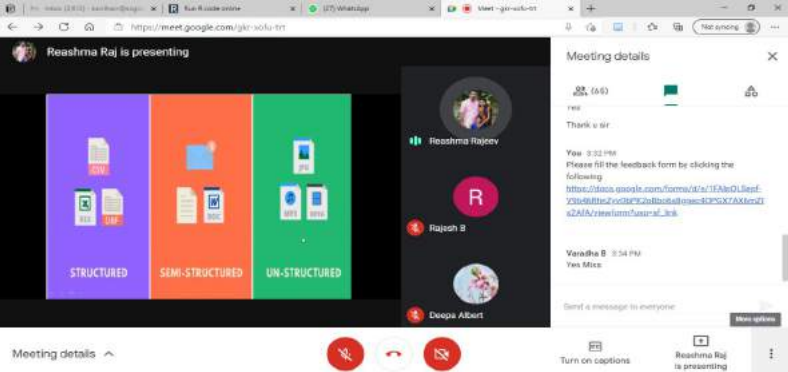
M Inbox (1800) - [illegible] | Run R code online | (27) WhatsApp | Meet - gkr-sofu-trr

https://meet.google.com/gkr-sofu-trr

Not syncing

Reashma Raj is presenting

CSV

XLS DBF

DOC

JPG

MP3 MP4

STRUCTURED

SEMI-STRUCTURED

UN-STRUCTURED

Reashma Rajeev

R

Rajesh B

Deepa Albert

Meeting details

(66)

Yes

Thank u sir

You 3:32 PM
Please fill the feedback form by clicking the following
https://docs.google.com/forms/d/e/1FAIpQLSepf-V5b468Ite2yc0bPK2p8bobs8gqec4OPGX7AXtmZI x2AFA/viewform?usp=sf_link

Varadha B 3:34 PM
Yes Miss

Send a message to everyone

More options

Meeting details

Turn on captions

Reashma Raj is presenting